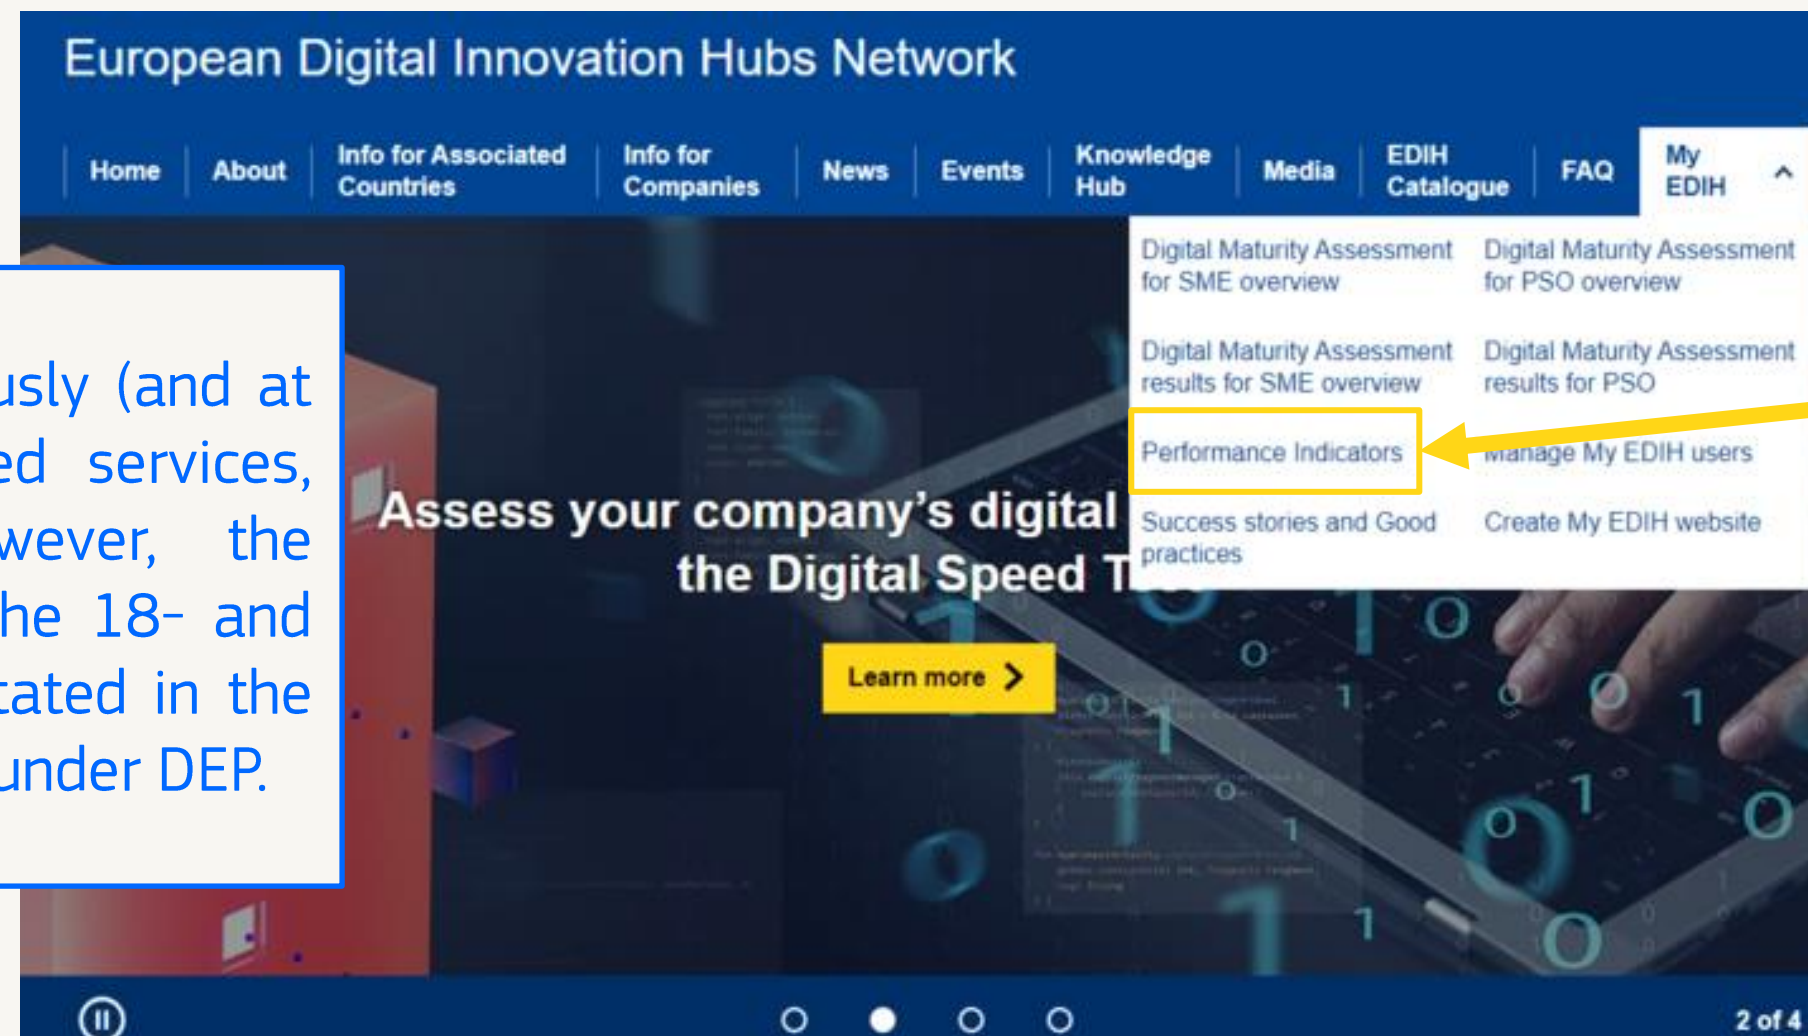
European Digital Innovation Hubs Network

Home | About | Info for Associated Countries | Info for Companies | News | Events | Knowledge Hub | Media | EDIH Catalogue | FAQ | My EDIH

Digital Maturity Assessment for SME overview
Digital Maturity Assessment for PSO overview
Digital Maturity Assessment results for SME overview
Digital Maturity Assessment results for PSO
Performance Indicators
Manage My EDIH users
Success stories and Good practices
Create My EDIH website

usly (and at
ed services,
wever, the
he 18- and
tated in the
under DEP.

Assess your company's digital
the Digital Speed T

Learn more

2 of 4